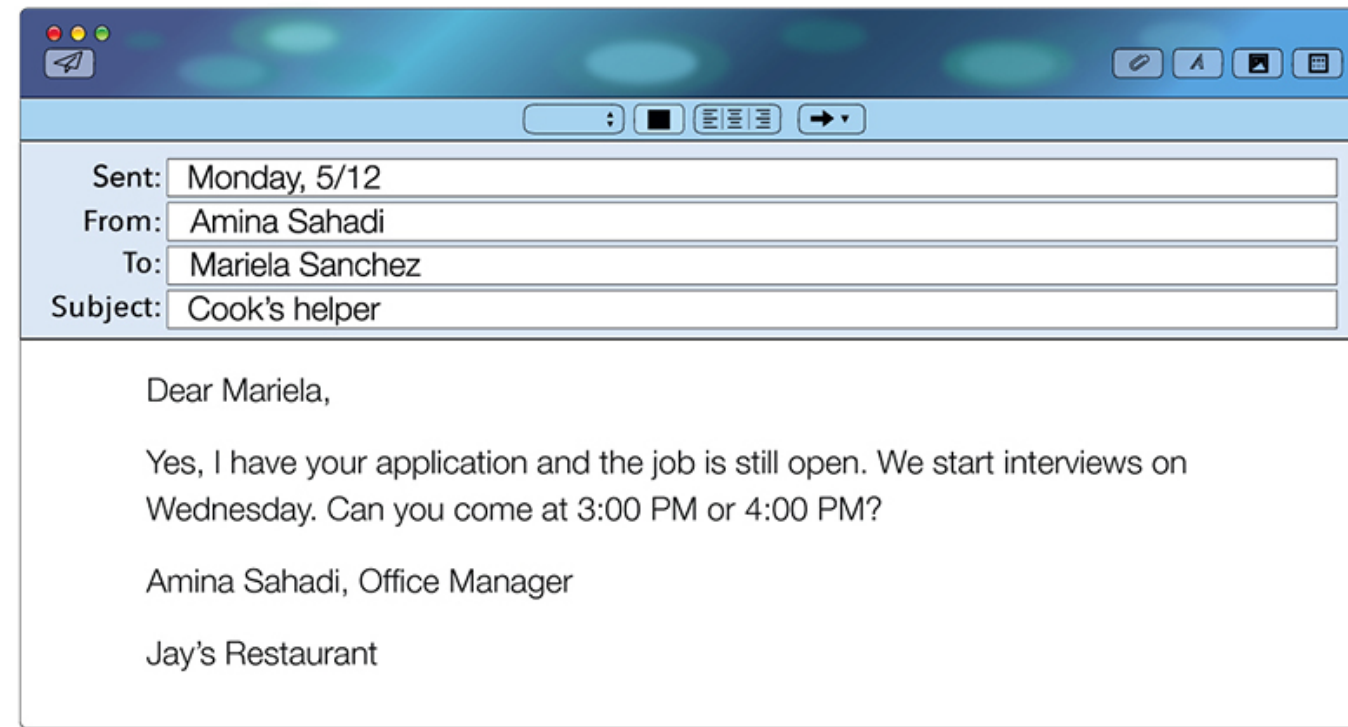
Sent: Monday, 5/12
From: Amina Sahadi
To: Mariela Sanchez
Subject: Cook's helper

Dear Mariela,

Yes, I have your application and the job is still open. We start interviews on Wednesday. Can you come at 3:00 PM or 4:00 PM?

Amina Sahadi, Office Manager

Jay's Restaurant